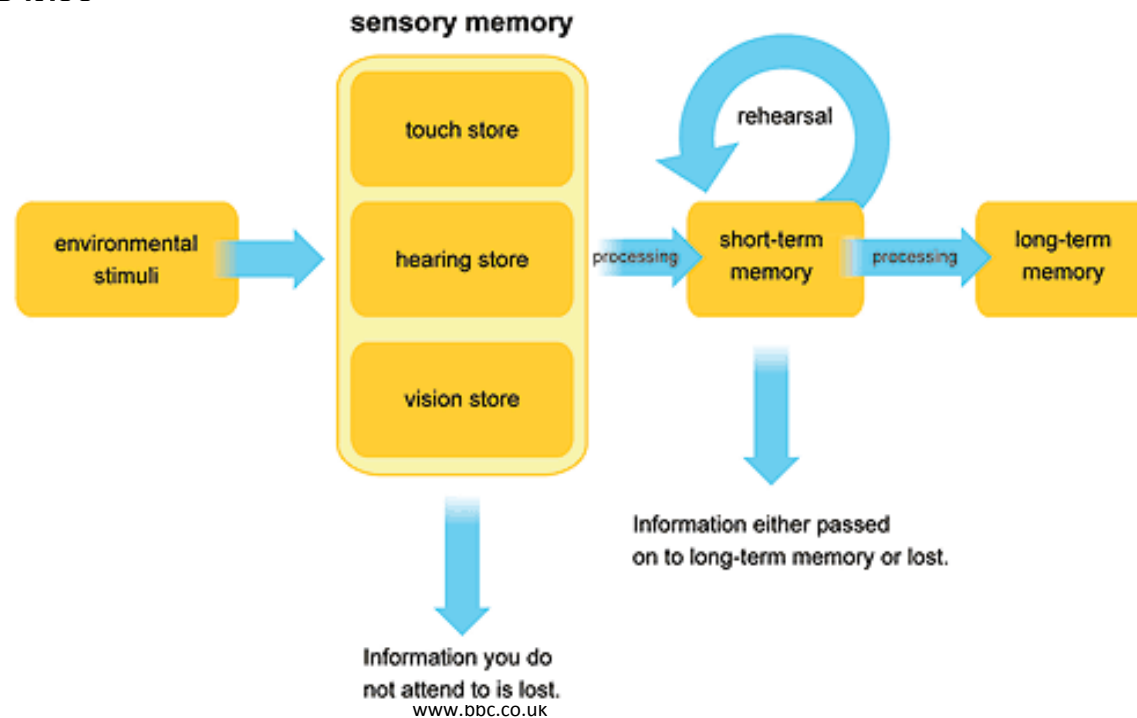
sensory memory

environmental stimuli

touch store

hearing store

vision store

processing

short-term memory

rehearsal

processing

long-term memory

Information you do not attend to is lost.

Information either passed on to long-term memory or lost.

www.bbc.co.uk